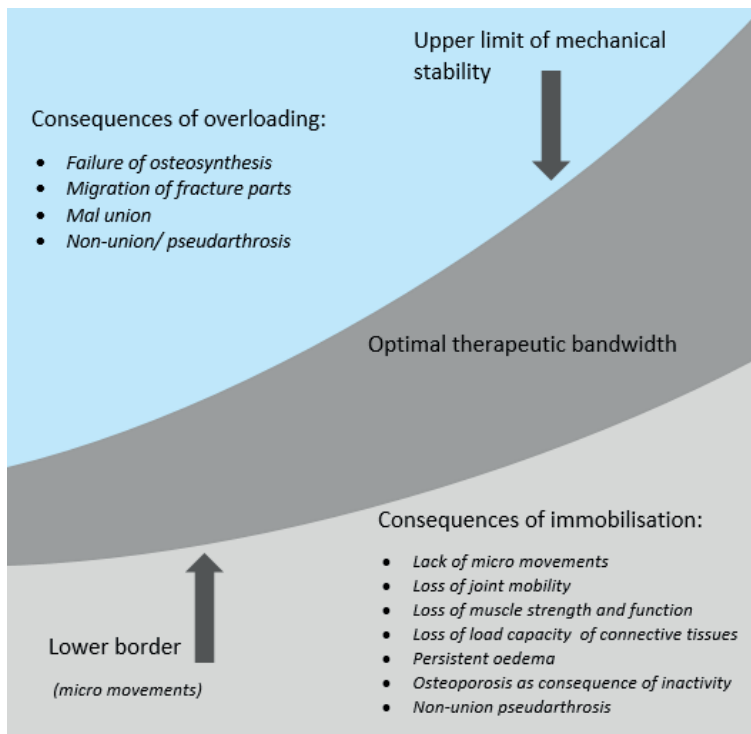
Upper limit of mechanical stability

Consequences of overloading:

- *Failure of osteosynthesis*
- *Migration of fracture parts*
- *Mal union*
- *Non-union/ pseudarthrosis*

Optimal therapeutic bandwidth

Consequences of immobilisation:

- *Lack of micro movements*
- *Loss of joint mobility*
- *Loss of muscle strength and function*
- *Loss of load capacity of connective tissues*
- *Persistent oedema*
- *Osteoporosis as consequence of inactivity*
- *Non-union pseudarthrosis*

Lower border

*(micro movements)*